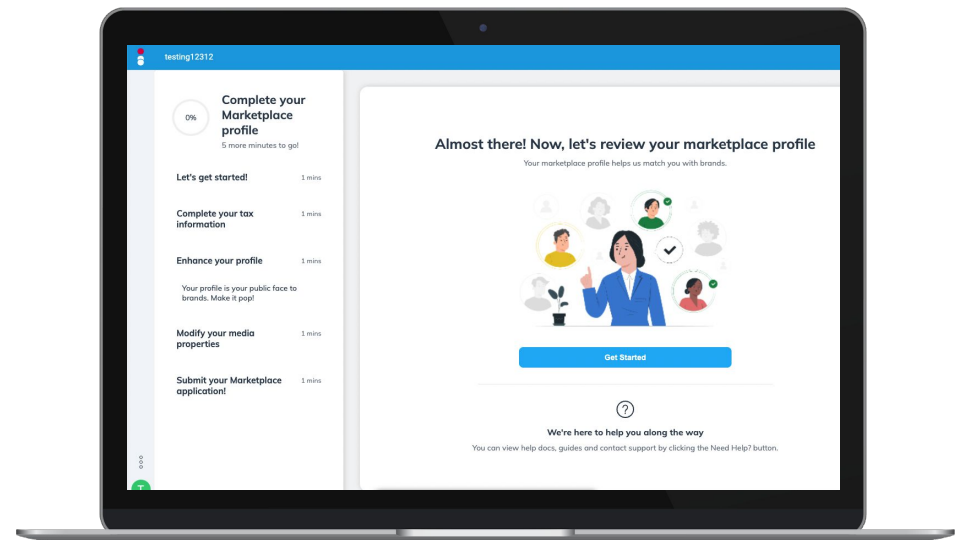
testing12312

0%

Complete your Marketplace profile

5 more minutes to go!

Let's get started! 1 mins

Complete your tax information 1 mins

Enhance your profile 1 mins

Your profile is your public face to brands. Make it pop!

Modify your media properties 1 mins

Submit your Marketplace application! 1 mins

T

Almost there! Now, let's review your marketplace profile

Your marketplace profile helps us match you with brands.

Get Started

?

We're here to help you along the way

You can view help docs, guides and contact support by clicking the Need Help? button.